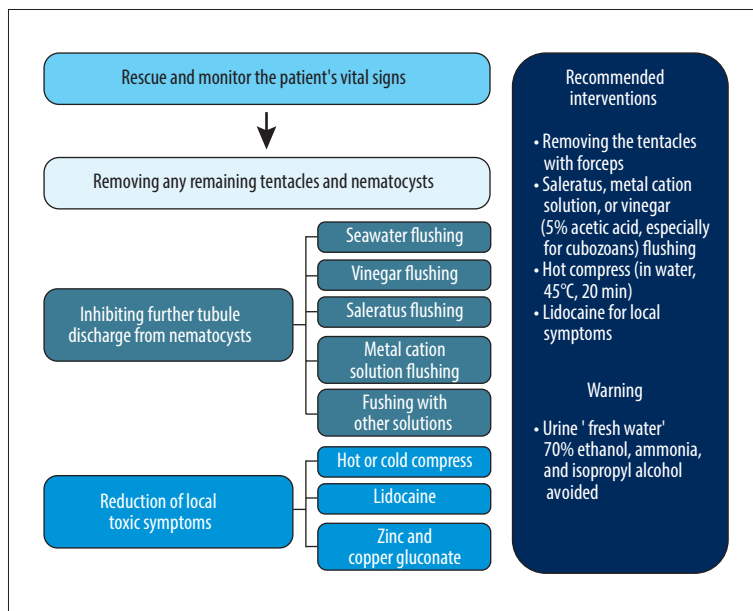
Rescue and monitor the patient's vital signs

Removing any remaining tentacles and nematocysts

Inhibiting further tubule discharge from nematocysts

Seawater flushing

Vinegar flushing

Saleratus flushing

Metal cation solution flushing

Fushing with other solutions

Reduction of local toxic symptoms

Hot or cold compress

Lidocaine

Zinc and copper gluconate

Recommended interventions

• Removing the tentacles with forceps
• Saleratus, metal cation solution, or vinegar (5% acetic acid, especially for cubozoans) flushing
• Hot compress (in water, 45°C, 20 min)
• Lidocaine for local symptoms

Warning

• Urine ' fresh water' 70% ethanol, ammonia, and isopropyl alcohol avoided